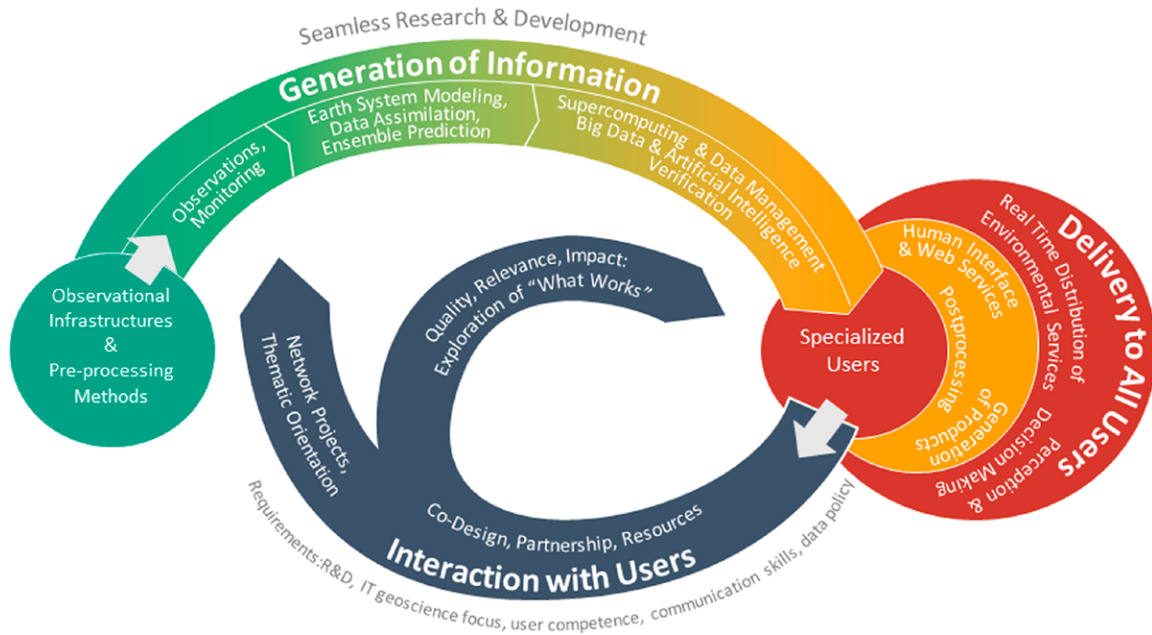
Seamless Research & Development

Generation of Information

Observations, Monitoring

Earth System Modeling, Data Assimilation, Ensemble Prediction

Supercomputing & Data Management Big Data & Artificial Intelligence Verification

Observational Infrastructures & Pre-processing Methods

Quality, Relevance, Impact: Exploration of "What Works"

Network Projects, Thematic Orientation

Specialized Users

Human Interface & Web Services

Postprocessing

Generation of Products

Real Time Distribution of Environmental Services

Decision Making

Perception &

Delivery to All Users

Co-Design, Partnership, Resources

Interaction with Users

Requirements:R&D, IT geoscience focus, user competence, communication skills, data policy